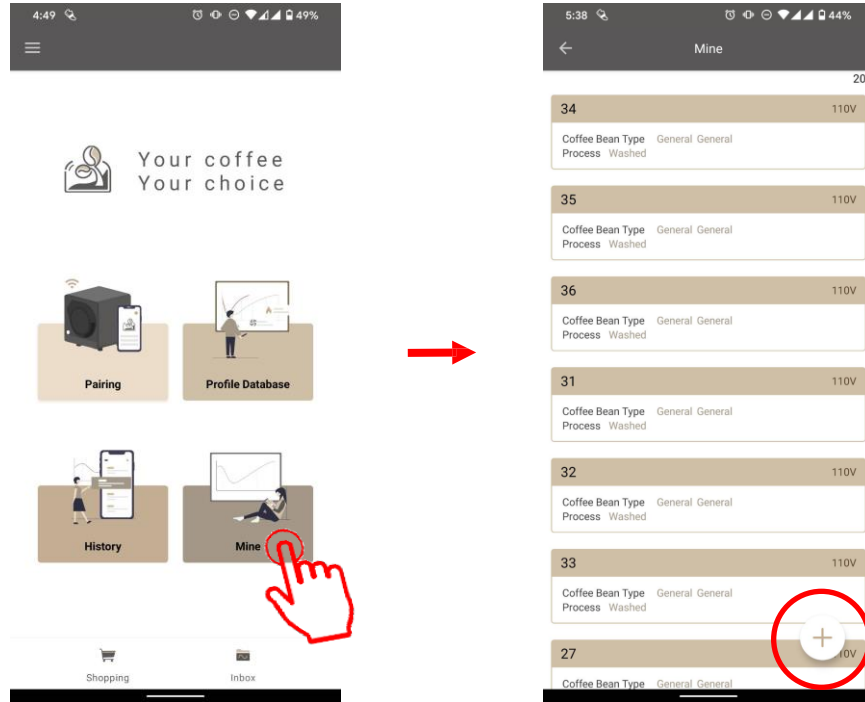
4:49 49%

Your coffee
Your choice

Pairing

Profile Database

History

Mine

Shopping

Inbox

5:38 44%

Mine

20

34 110V
Coffee Bean Type General General
Process Washed

35 110V
Coffee Bean Type General General
Process Washed

36 110V
Coffee Bean Type General General
Process Washed

31 110V
Coffee Bean Type General General
Process Washed

32 110V
Coffee Bean Type General General
Process Washed

33 110V
Coffee Bean Type General General
Process Washed

27 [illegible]0V
Coffee Bean Type General General